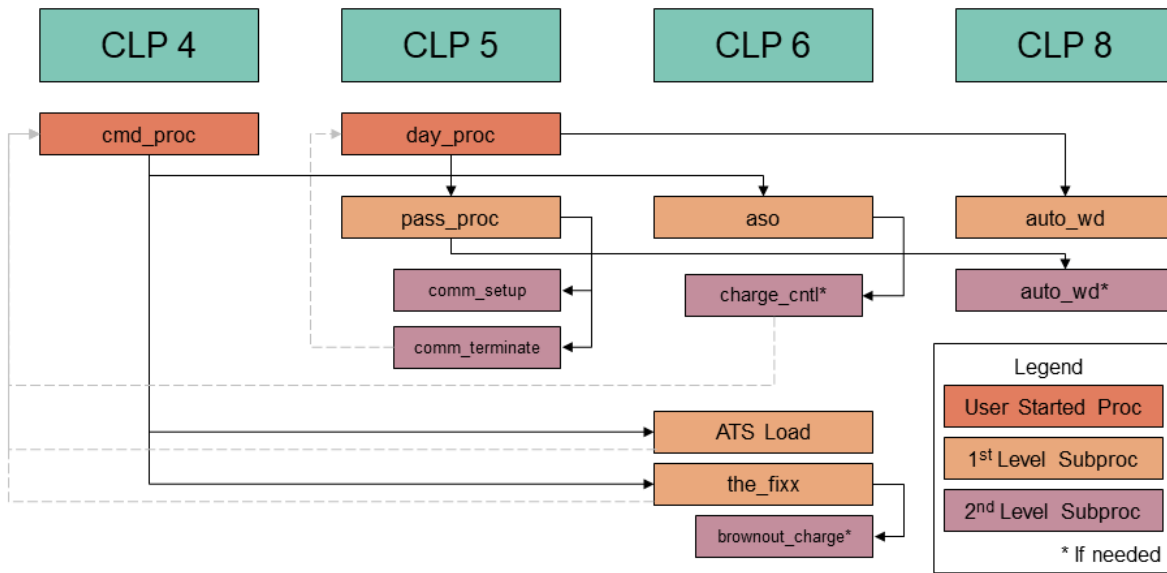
CLP 4

CLP 5

CLP 6

CLP 8

cmd_proc

day_proc

pass_proc

aso

auto_wd

comm_setup

charge_cntl*

auto_wd*

comm_terminate

Legend

User Started Proc

ATS Load

1$^{st}$ Level Subproc

the_fixx

2$^{nd}$ Level Subproc

brownout_charge*

* If needed